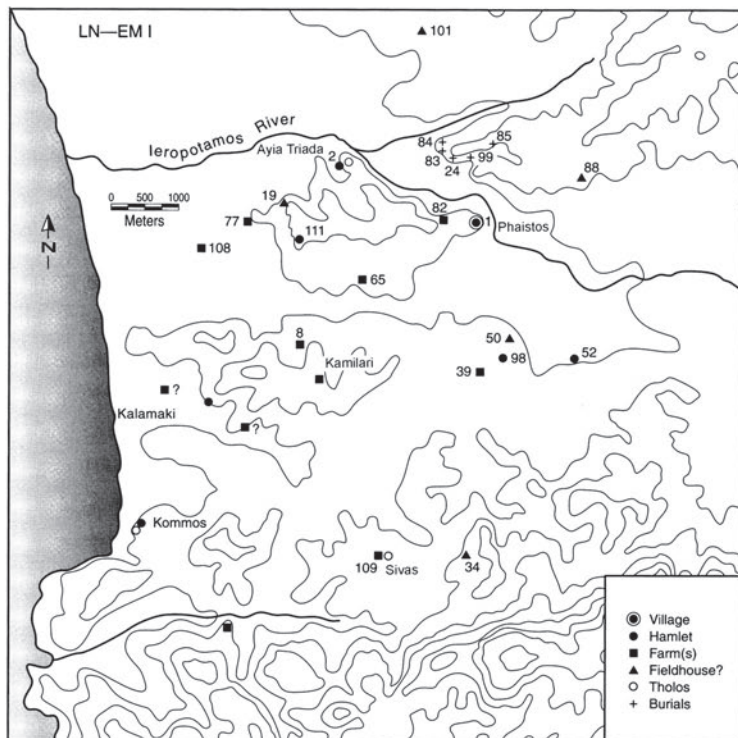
LN—EM I

101

Ieropotamos River

Ayia Triada

2

84

85

83

24

99

88

N

0 500 1000

Meters

19

77

82

1

Phaistos

111

108

65

8

50

Kamilari

98

52

39

?

Kalamaki

?

Kommos

109

Sivas

34

Village

Hamlet

Farm(s)

Fieldhouse?

Tholos

Burials